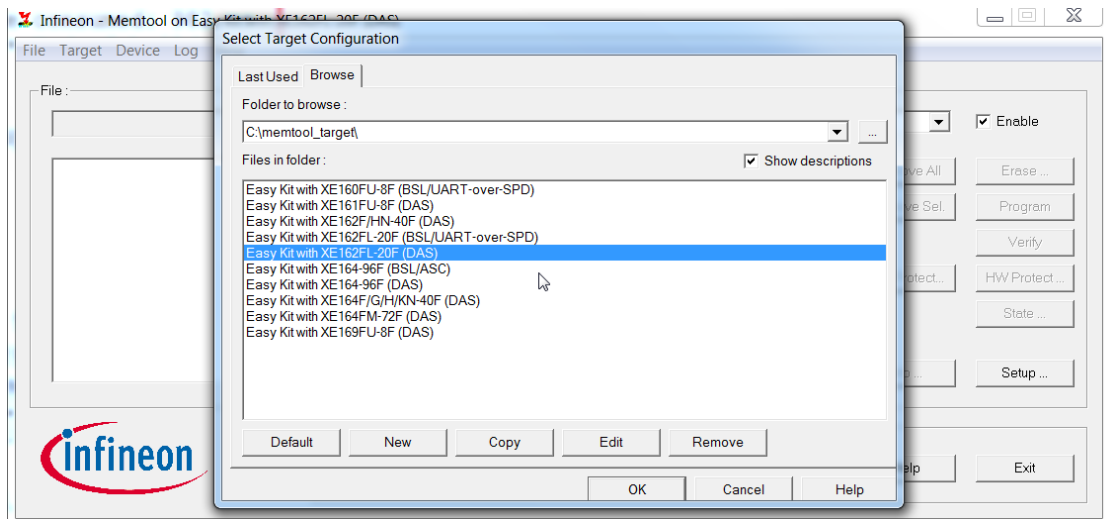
Infineon - Memtool on Easy Kit with XE162FL-20F (DAS)

File Target Device Log

File :

Enable

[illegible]ve All
Erase ...
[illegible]ve Sel.
Program
Verify
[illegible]otect...
HW Protect ...
State ...
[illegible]
Setup ...
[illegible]elp
Exit

infineon

Select Target Configuration

Last Used Browse

Folder to browse :

C:\memtool_target\

...

Files in folder :

Show descriptions

Easy Kit with XE160FU-8F (BSL/UART-over-SPD)
Easy Kit with XE161FU-8F (DAS)
Easy Kit with XE162F/HN-40F (DAS)
Easy Kit with XE162FL-20F (BSL/UART-over-SPD)
Easy Kit with XE162FL-20F (DAS)
Easy Kit with XE164-96F (BSL/ASC)
Easy Kit with XE164-96F (DAS)
Easy Kit with XE164F/G/H/KN-40F (DAS)
Easy Kit with XE164FM-72F (DAS)
Easy Kit with XE169FU-8F (DAS)

Default New Copy Edit Remove

OK Cancel Help